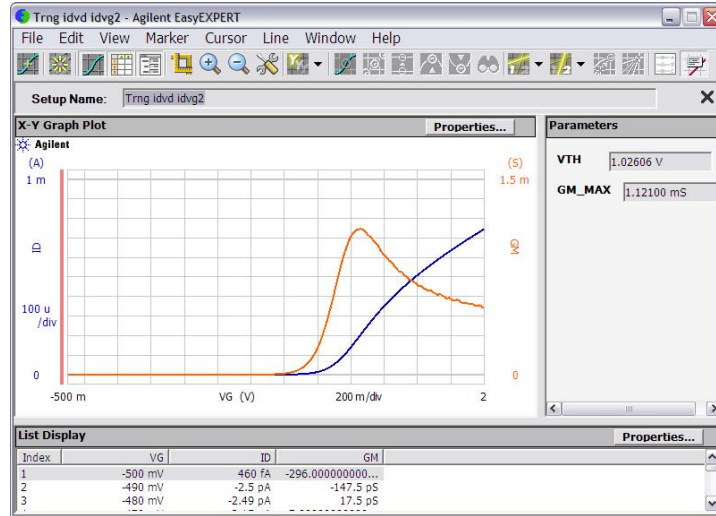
Trng idvd idvg2 - Agilent EasyEXPERT

File Edit View Marker Cursor Line Window Help

Setup Name: Trng idvd idvg2

X-Y Graph Plot

Properties...

Agilent

(A)
1 m

ID

100 u
/div

0

-500 m

VG (V)

200 m/div

2

(S)
1.5 m

GM

0

Parameters

VTH 1.02606 V

GM_MAX 1.12100 mS

List Display

Properties...

| Index | VG | ID | GM |
|---|---|---|---|
| 1 | -500 mV | 460 fA | -296.000000000... |
| 2 | -490 mV | -2.5 pA | -147.5 pS |
| 3 | -480 mV | -2.49 pA | 17.5 pS |